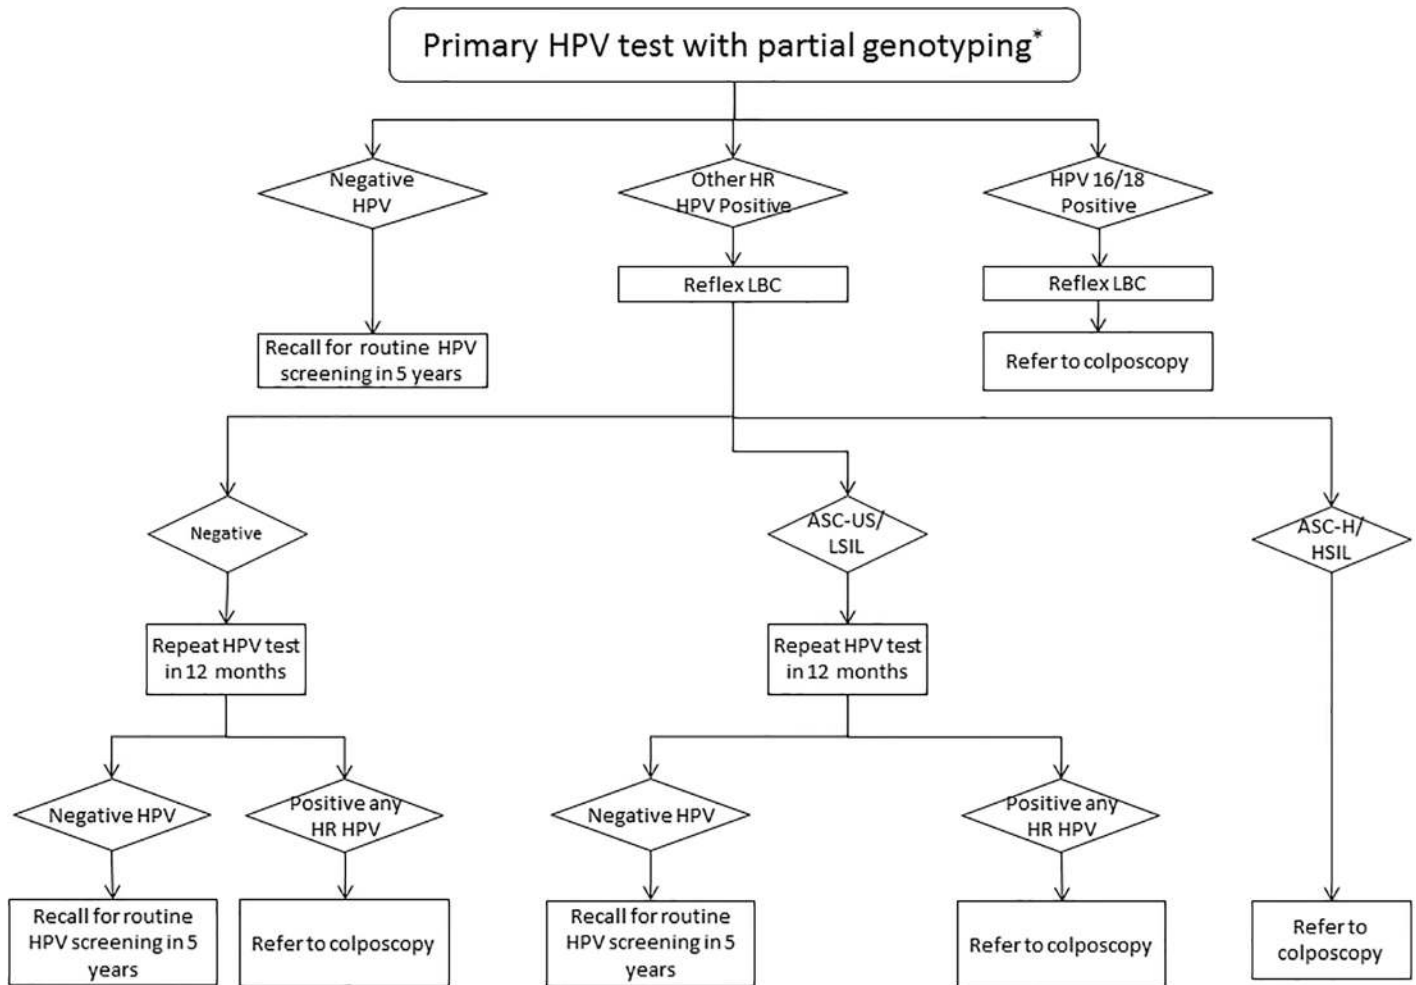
Primary HPV test with partial genotyping*

Negative HPV

Other HR HPV Positive

HPV 16/18 Positive

Reflex LBC

Reflex LBC

Recall for routine HPV screening in 5 years

Refer to colposcopy

Negative

ASC-US/ LSIL

ASC-H/ HSIL

Repeat HPV test in 12 months

Repeat HPV test in 12 months

Negative HPV

Positive any HR HPV

Negative HPV

Positive any HR HPV

Recall for routine HPV screening in 5 years

Refer to colposcopy

Recall for routine HPV screening in 5 years

Refer to colposcopy

Refer to colposcopy